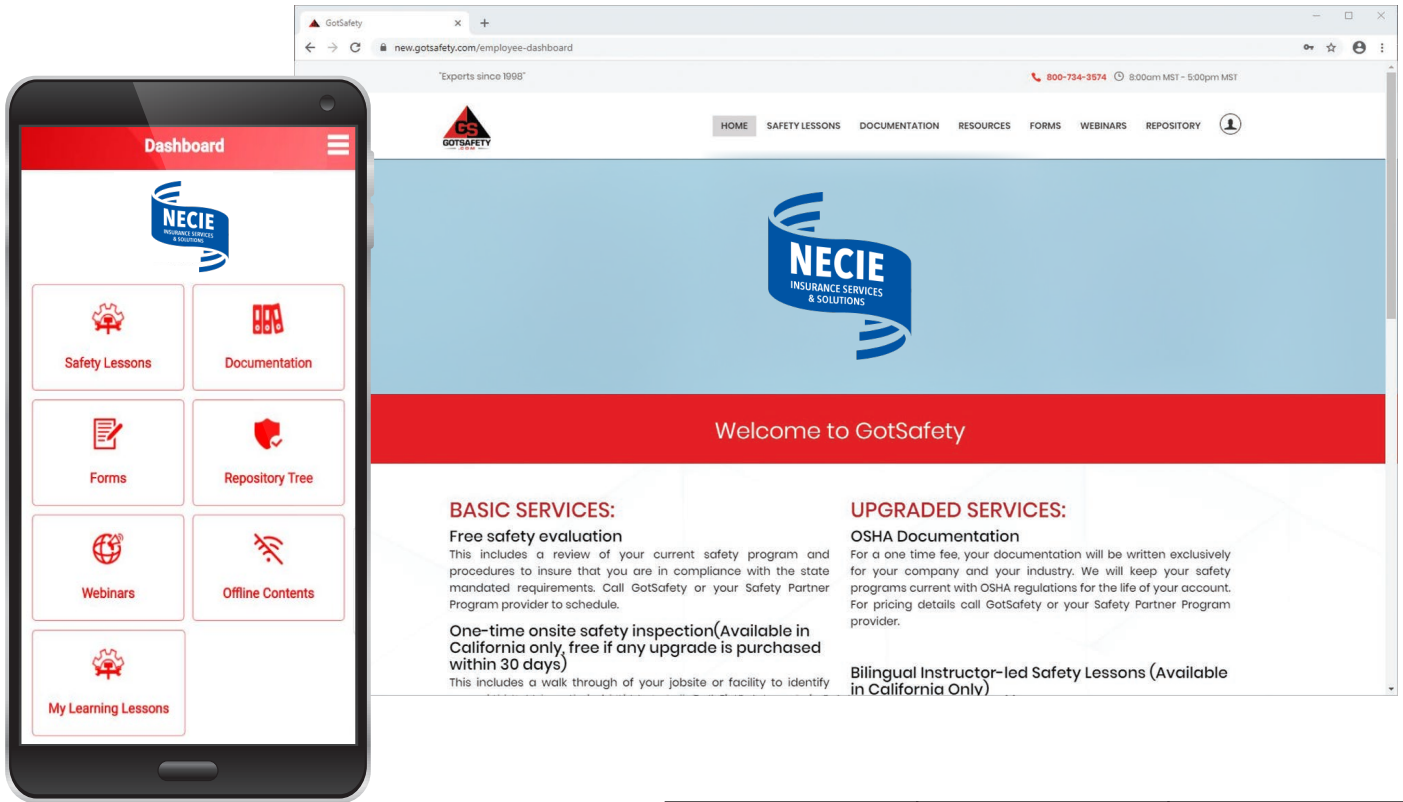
Dashboard

NECIE
INSURANCE SERVICES & SOLUTIONS

Safety Lessons

Documentation

Forms

Repository Tree

Webinars

Offline Contents

My Learning Lessons

GotSafety

new.gotsafety.com/employee-dashboard

"Experts since 1998"

800-734-3574 8:00am MST - 5:00pm MST

GS GOTSAFETY

HOME SAFETY LESSONS DOCUMENTATION RESOURCES FORMS WEBINARS REPOSITORY

NECIE
INSURANCE SERVICES & SOLUTIONS

Welcome to GotSafety

BASIC SERVICES:

Free safety evaluation

This includes a review of your current safety program and procedures to insure that you are in compliance with the state mandated requirements. Call GotSafety or your Safety Partner Program provider to schedule.

One-time onsite safety inspection(Available in California only, free if any upgrade is purchased within 30 days)

This includes a walk through of your jobsite or facility to identify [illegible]

UPGRADED SERVICES:

OSHA Documentation

For a one time fee, your documentation will be written exclusively for your company and your industry. We will keep your safety programs current with OSHA regulations for the life of your account. For pricing details call GotSafety or your Safety Partner Program provider.

Bilingual Instructor-led Safety Lessons (Available in California Only)